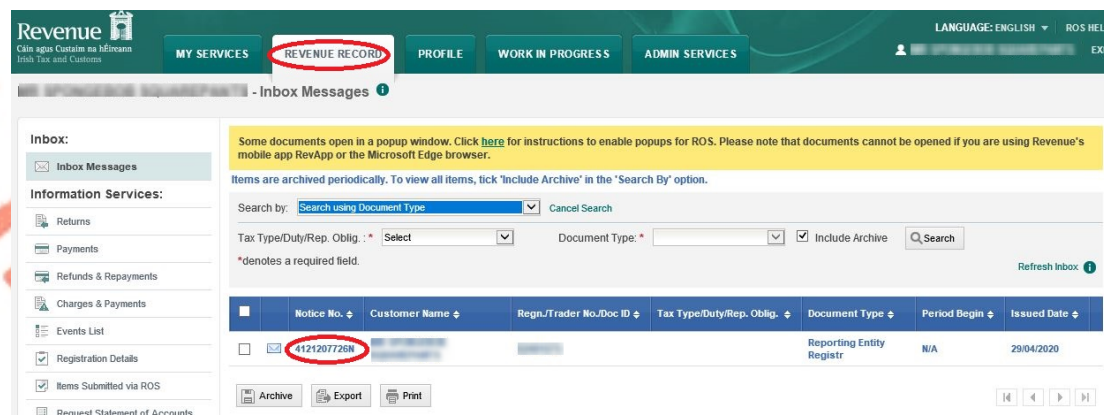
Revenue
Cáin agus Custaim na hÉireann
Irish Tax and Customs

MY SERVICES | REVENUE RECORD | PROFILE | WORK IN PROGRESS | ADMIN SERVICES

LANGUAGE: ENGLISH ▾ ROS HEL

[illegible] EX

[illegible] - Inbox Messages

Inbox:
Inbox Messages
Information Services:
Returns
Payments
Refunds & Repayments
Charges & Payments
Events List
Registration Details
Items Submitted via ROS
Request Statement of Accounts

Some documents open in a popup window. Click here for instructions to enable popups for ROS. Please note that documents cannot be opened if you are using Revenue's mobile app RevApp or the Microsoft Edge browser.

Items are archived periodically. To view all items, tick 'Include Archive' in the 'Search By' option.

Search by: Search using Document Type Cancel Search

Tax Type/Duty/Rep. Oblig.: * Select Document Type: * Include Archive Search

*denotes a required field.

Refresh Inbox

| | | Notice No. | Customer Name | Regn./Trader No./Doc ID | Tax Type/Duty/Rep. Oblig. | Document Type | Period Begin | Issued Date |
|---|---|---|---|---|---|---|---|---|
| | | 4121207726N | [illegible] | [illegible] | | Reporting Entity Registr | N/A | 29/04/2020 |

Archive Export Print